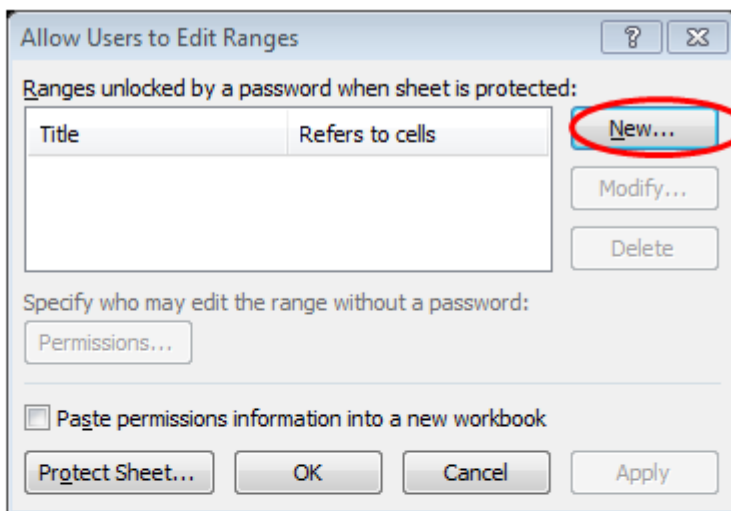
Allow Users to Edit Ranges

?

Ranges unlocked by a password when sheet is protected:

| Title | Refers to cells |
|---|---|

New...

Modify...

Delete

Specify who may edit the range without a password:

Permissions...

Paste permissions information into a new workbook

Protect Sheet...

OK

Cancel

Apply